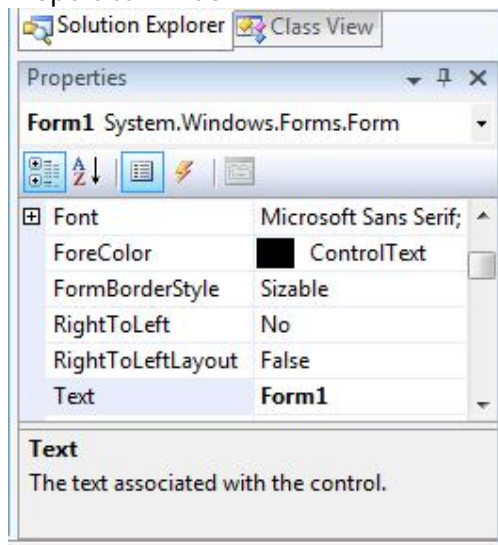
Solution Explorer Class View

Properties

Form1 System.Windows.Forms.Form

| | |
|---|---|
| ⊞ Font | Microsoft Sans Serif; |
| ForeColor | ControlText |
| FormBorderStyle | Sizable |
| RightToLeft | No |
| RightToLeftLayout | False |
| Text | Form1 |

Text

The text associated with the control.